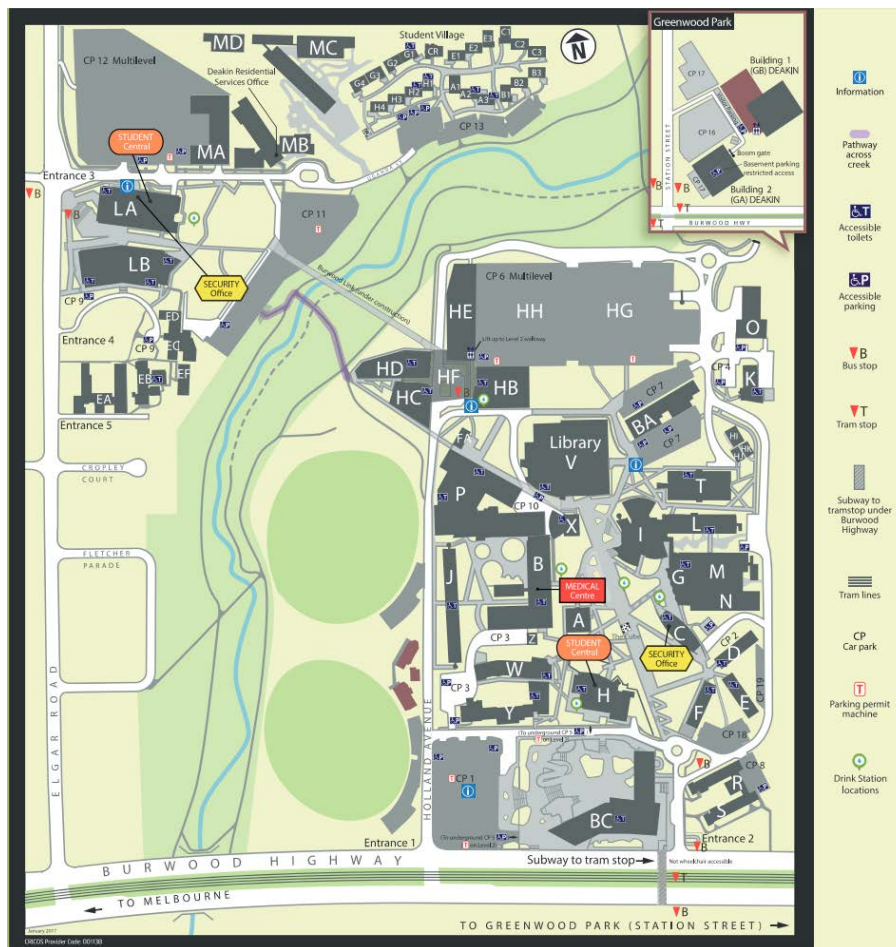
MD
MC
Student Village
CP 12 Multilevel
Deakin Residential Services Office
STUDENT Central
MA
MB
CP 13
Entrance 3
B
B
LA
CP 11
LB
SECURITY Office
Burwood Link (under construction)
CP 9
Entrance 4
ED
EC
EB
EF
EA
Entrance 5
CROPLEY COURT
FLETCHER PARADE
ELGAR ROAD
CP 6 Multilevel
HE
HH
HG
Lift up to Level 2 walkway
HD
HF
HC
HB
B
O
CP 4
K
CP 7
BA
CP 7
FA
Library
V
T
P
CP 10
X
I
L
J
B
MEDICAL Centre
G
M
N
A
CP 3
Z
STUDENT Central
C
SECURITY Office
CP 2
D
W
CP 3
H
CP 19
E
F
Y
CP 18
(To underground CP 1)
CP 1
B
CP 8
R
S
HOLLAND AVENUE
BC
Entrance 1
Entrance 2
B
(To underground CP 1)
BURWOOD HIGHWAY
Subway to tram stop
Not wheelchair accessible
T
TO MELBOURNE
TO GREENWOOD PARK (STATION STREET)
B
January 2017
CRICOS Provider Code: 00113B
Greenwood Park
CP 17
Building 1 (GB) DEAKIN
CP 16
STATION STREET
Boom gate
Basement parking restricted access
B
B
Building 2 (GA) DEAKIN
T
BURWOOD HWY
Information
Pathway across creek
Accessible toilets
Accessible parking
Bus stop
Tram stop
Subway to tramstop under Burwood Highway
Tram lines
CP
Car park
Parking permit machine
Drink Station locations